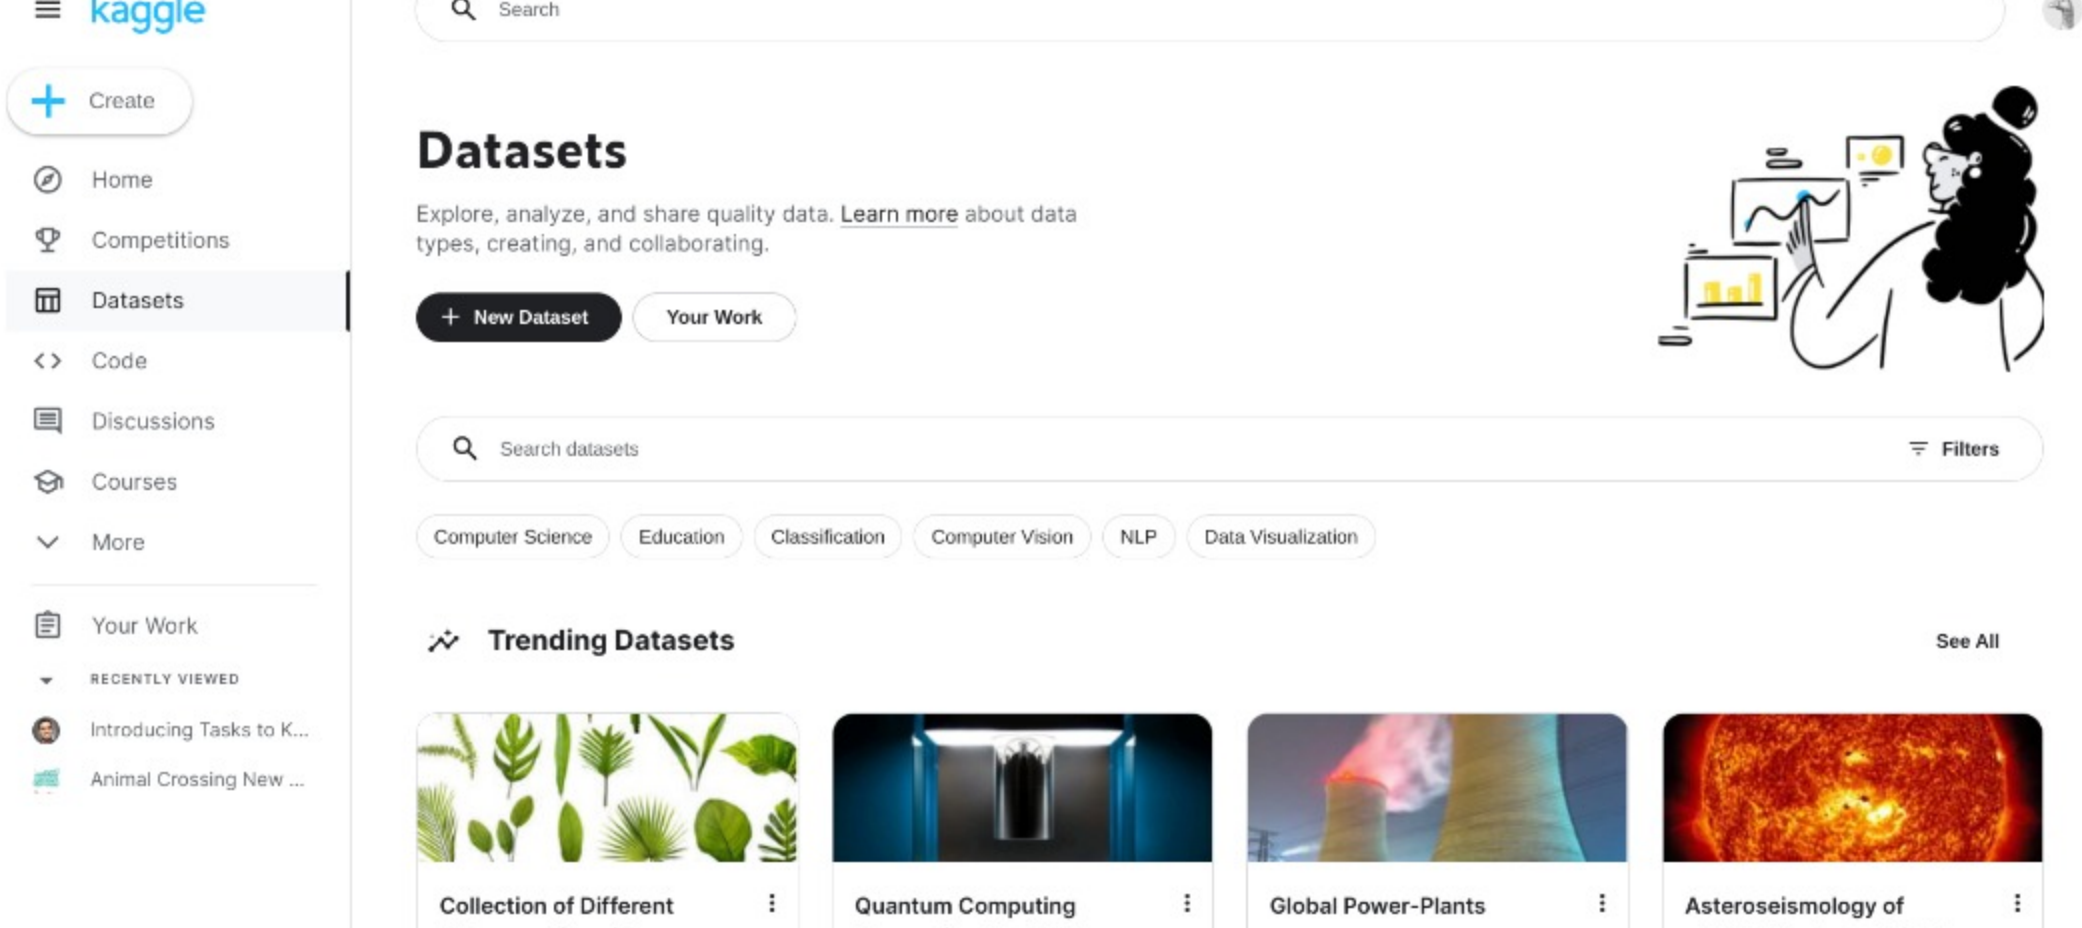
kaggle

Search

Create

Home

Competitions

Datasets

Code

Discussions

Courses

More

Your Work

RECENTLY VIEWED

Introducing Tasks to K...

Animal Crossing New ...

Datasets

Explore, analyze, and share quality data. Learn more about data types, creating, and collaborating.

New Dataset

Your Work

Search datasets

Filters

Computer Science
Education
Classification
Computer Vision
NLP
Data Visualization

Trending Datasets

See All

Collection of Different

Quantum Computing

Global Power-Plants

Asteroseismology of